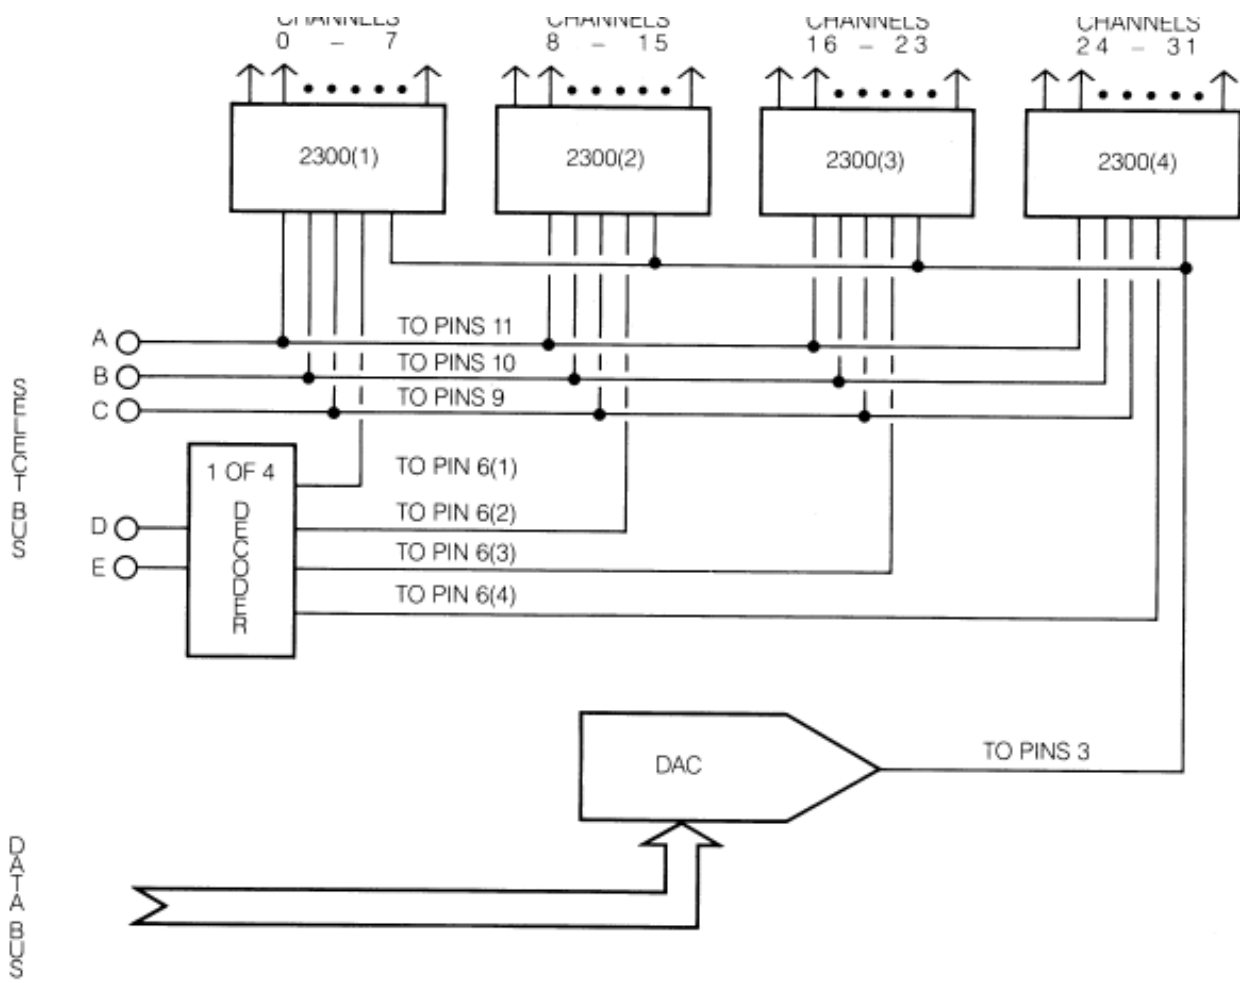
CHANNELS
0 – 7

CHANNELS
8 – 15

CHANNELS
16 – 23

CHANNELS
24 – 31

2300(1)

2300(2)

2300(3)

2300(4)

A
B
C

TO PINS 11
TO PINS 10
TO PINS 9

SELECT BUS

1 OF 4
DECODER

D
E

TO PIN 6(1)
TO PIN 6(2)
TO PIN 6(3)
TO PIN 6(4)

DAC

TO PINS 3

DATA BUS